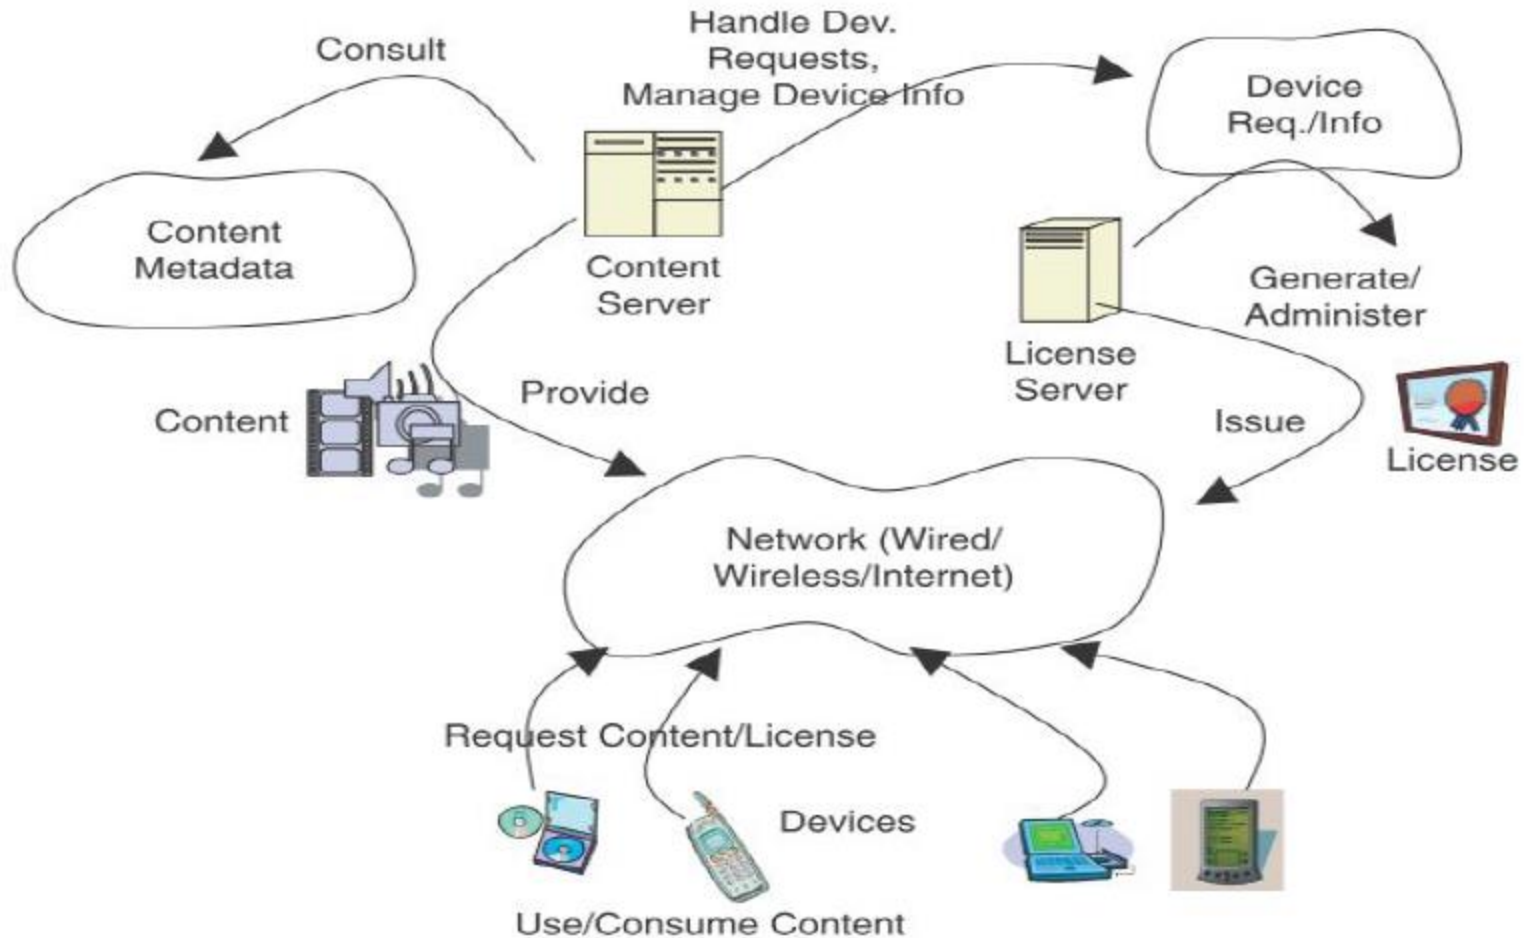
Consult

Handle Dev. Requests, Manage Device Info

Device Req./Info

Content Metadata

Content Server

License Server

Generate/ Administer

Content

Provide

Issue

License

Network (Wired/ Wireless/Internet)

Request Content/License

Devices

Use/Consume Content